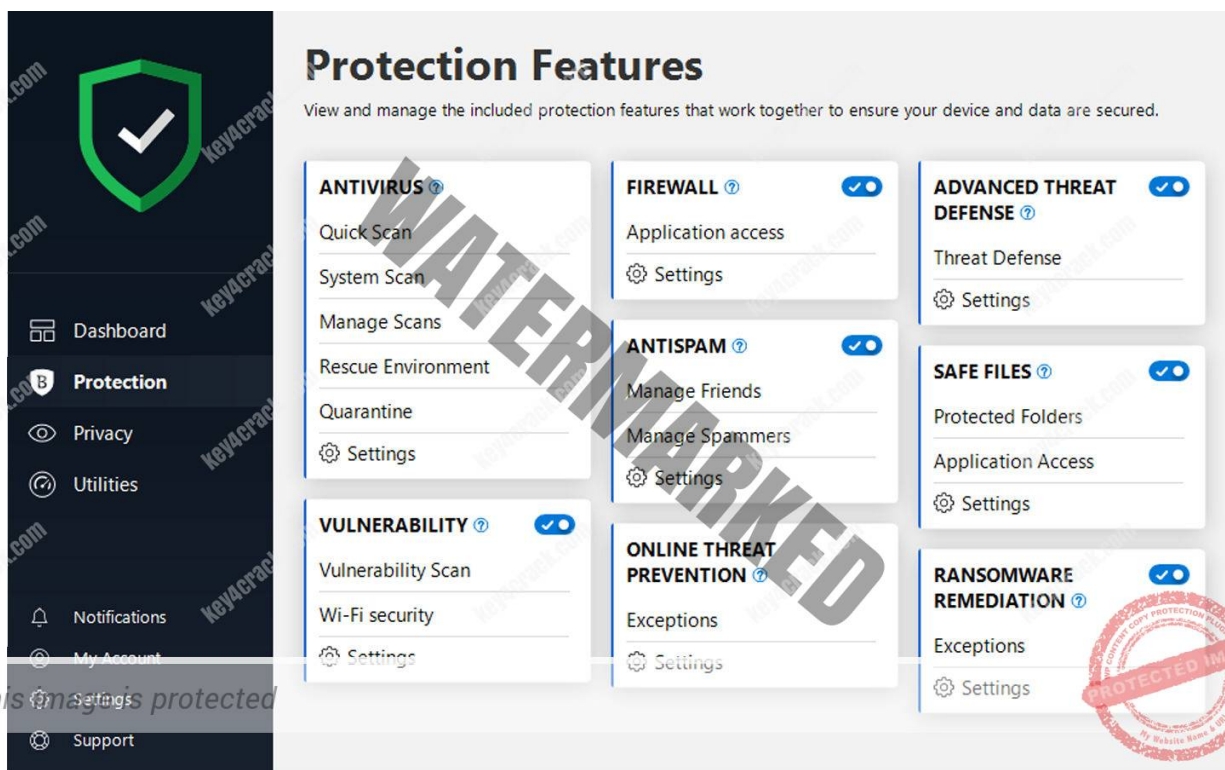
Protection Features

View and manage the included protection features that work together to ensure your device and data are secured.

Dashboard
Protection
Privacy
Utilities

Notifications
My Account
Settings
Support

ANTIVIRUS
Quick Scan
System Scan
Manage Scans
Rescue Environment
Quarantine
Settings

VULNERABILITY
Vulnerability Scan
Wi-Fi security
Settings

FIREWALL
Application access
Settings

ANTISPAM
Manage Friends
Manage Spammers
Settings

ONLINE THREAT PREVENTION
Exceptions
Settings

ADVANCED THREAT DEFENSE
Threat Defense
Settings

SAFE FILES
Protected Folders
Application Access
Settings

RANSOMWARE REMEDIATION
Exceptions
Settings

WATERMARKED

key4crack.com

is image is protected

PROTECTED IM